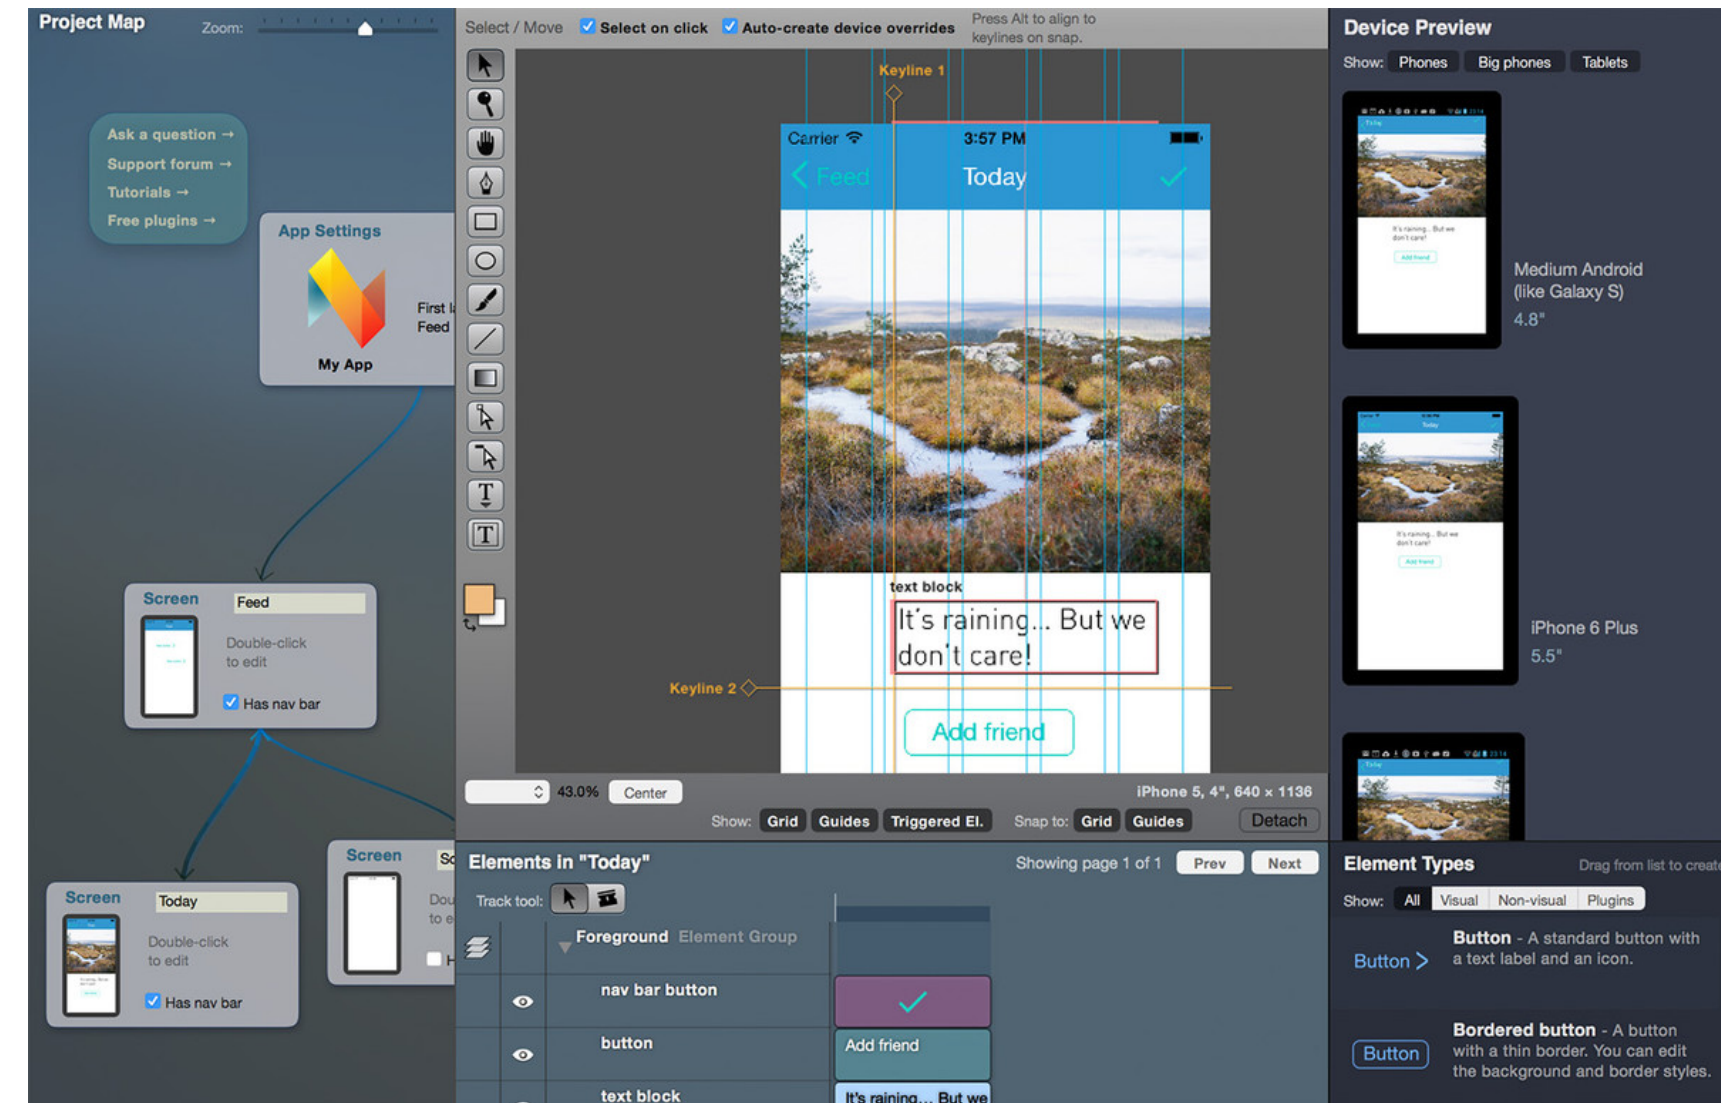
Project Map
Zoom:

Ask a question →
Support forum →
Tutorials →
Free plugins →

App Settings
My App
First l
Feed

Screen
Feed
Double-click to edit
Has nav bar

Screen
Today
Double-click to edit
Has nav bar

Screen
Sc
Dou
to e

Select / Move
Select on click
Auto-create device overrides
Press Alt to align to keylines on snap.

Keyline 1
Carrier
3:57 PM
Feed
Today
text block
It's raining... But we don't care!
Keyline 2
Add friend

43.0%
Center
iPhone 5, 4", 640 × 1136
Show: Grid Guides Triggered El.
Snap to: Grid Guides
Detach

Device Preview
Show: Phones Big phones Tablets
Medium Android (like Galaxy S)
4.8"
iPhone 6 Plus
5.5"

Elements in "Today"
Showing page 1 of 1
Prev
Next
Track tool:
Foreground Element Group
nav bar button
button
Add friend
text block
It's raining... But we

Element Types
Drag from list to creat
Show: All Visual Non-visual Plugins
Button >
Button - A standard button with a text label and an icon.
Button
Bordered button - A button with a thin border. You can edit the background and border styles.